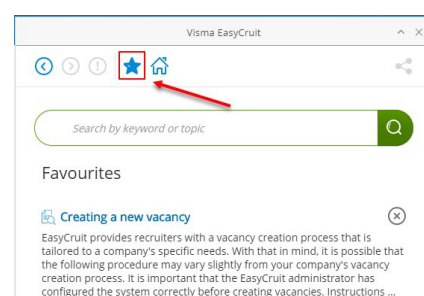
Visma EasyCruit

Search by keyword or topic

Favourites

Creating a new vacancy

EasyCruit provides recruiters with a vacancy creation process that is tailored to a company's specific needs. With that in mind, it is possible that the following procedure may vary slightly from your company's vacancy creation process. It is important that the EasyCruit administrator has configured the system correctly before creating vacancies. Instructions ...